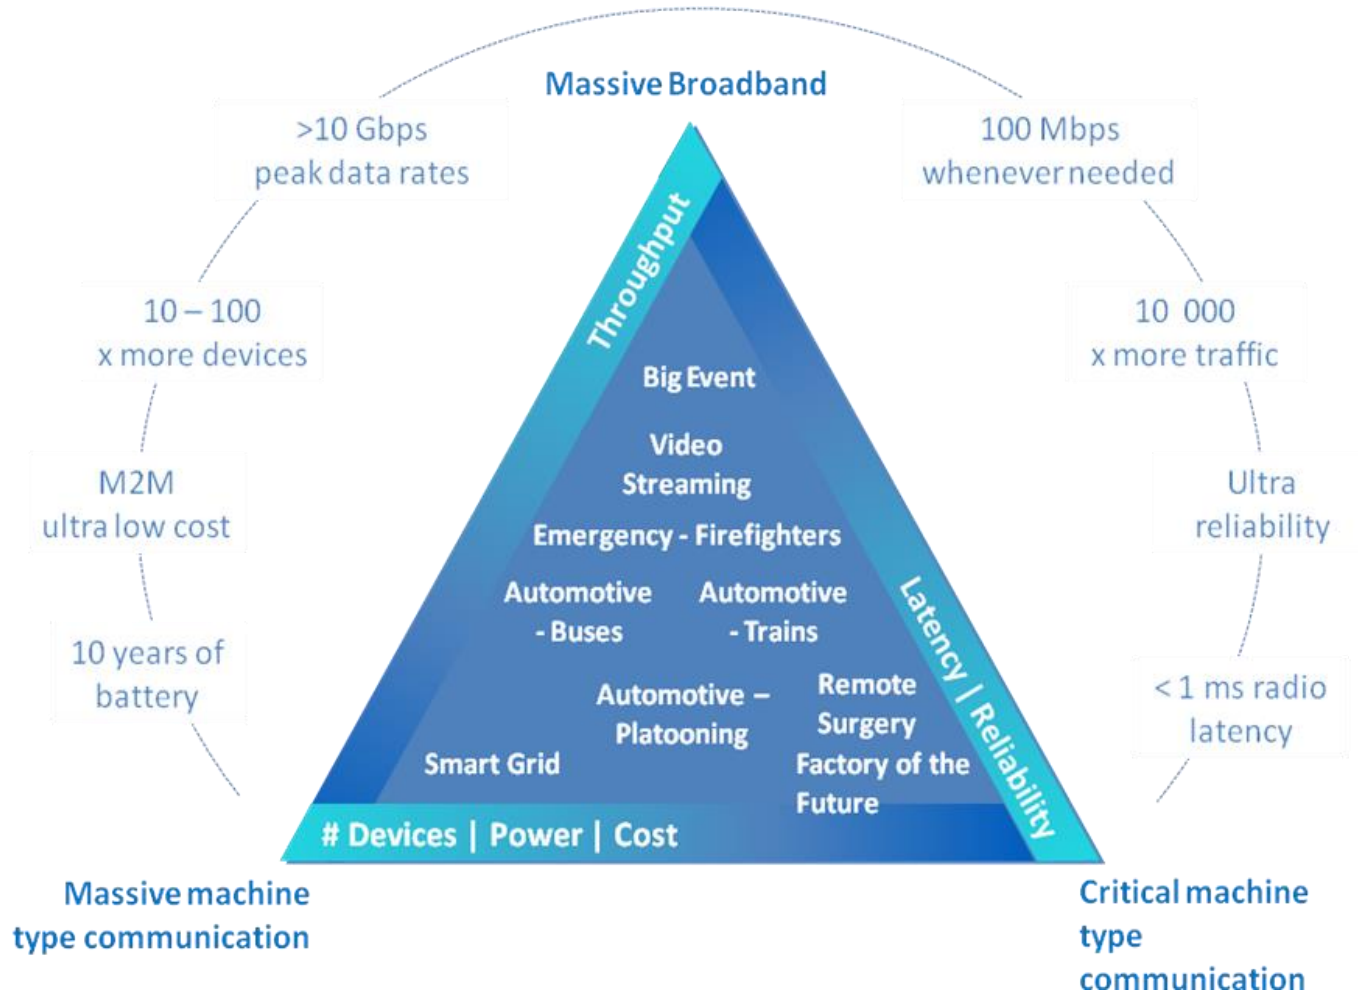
Massive Broadband

>10 Gbps
peak data rates

100 Mbps
whenever needed

10 – 100
x more devices

10 000
x more traffic

M2M
ultra low cost

Ultra
reliability

10 years of
battery

< 1 ms radio
latency

Throughput

Big Event

Video
Streaming

Emergency - Firefighters

Automotive
- Buses

Automotive
- Trains

Automotive –
Platooning

Remote
Surgery

Smart Grid

Factory of the
Future

Latency | Reliability

# Devices | Power | Cost

Massive machine
type communication

Critical machine
type
communication